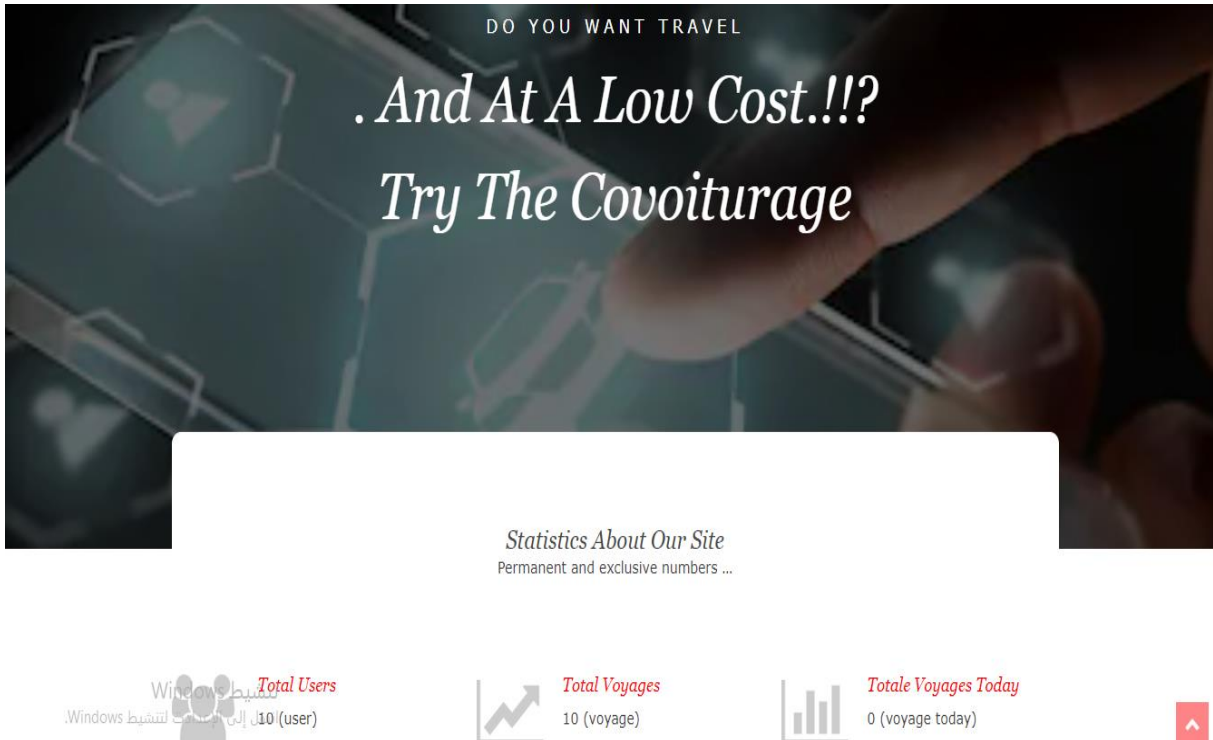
DO YOU WANT TRAVEL

. And At A Low Cost.!!?

Try The Covoiturage

Statistics About Our Site

Permanent and exclusive numbers ...

Total Users

10 (user)

Total Voyages

10 (voyage)

Totale Voyages Today

0 (voyage today)

تنشيط Windows

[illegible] لتنشيط Windows.